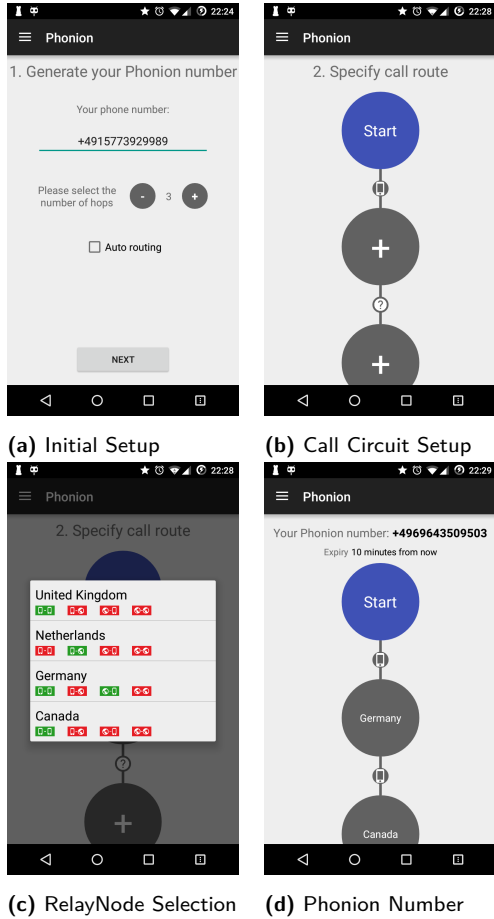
22:24

Phonion

1. Generate your Phonion number

Your phone number:

+4915773929989

Please select the number of hops

-

3

+

Auto routing

NEXT

(a) Initial Setup

22:28

Phonion

2. Specify call route

Start

+

?

+

(b) Call Circuit Setup

22:28

Phonion

2. Specify call route

United Kingdom

Netherlands

Germany

Canada

?

+

(c) RelayNode Selection

22:29

Phonion

Your Phonion number: **+4969643509503**

Expiry 10 minutes from now

Start

Germany

Canada

(d) Phonion Number